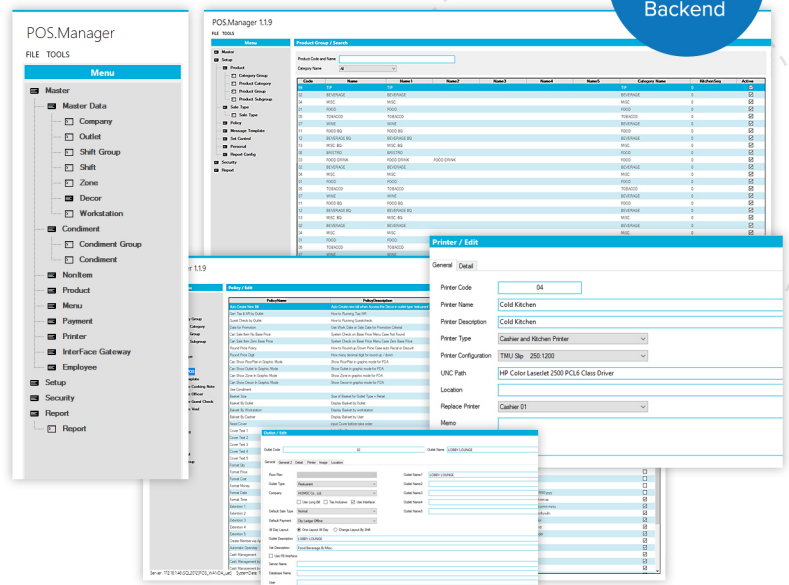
Backend

POS.Manager
FILE TOOLS
Menu
Master
Master Data
Company
Outlet
Shift Group
Shift
Zone
Decor
Workstation
Condiment
Condiment Group
Condiment
NonItem
Product
Menu
Payment
Printer
InterFace Gateway
Employee
Setup
Security
Report
Report

POS.Manager 1.1.9
FILE TOOLS
Menu
Product Group / Search
Product Code and Name
Category Name
All

| Code | Name | Name1 | Name2 | Name3 | Name4 | Name5 | Category Name | KitchenSeq | Active |
|---|---|---|---|---|---|---|---|---|---|
| 10 | TIP | TIP | | | | | TIP | 0 | |
| 20 | BEVERAGE | BEVERAGE | | | | | BEVERAGE | 0 | |
| 21 | MISC | MISC | | | | | MISC | 0 | |
| 22 | FOOD | FOOD | | | | | FOOD | 0 | |
| 23 | TOBACCO | TOBACCO | | | | | TOBACCO | 0 | |
| 24 | WINE | WINE | | | | | WINE | 0 | |
| 25 | FOOD BG | FOOD BG | | | | | FOOD | 0 | |
| 26 | BEVERAGE BG | BEVERAGE BG | | | | | BEVERAGE | 0 | |
| 27 | MISC BG | MISC BG | | | | | MISC | 0 | |
| 28 | BRISTRO | BRISTRO | | | | | FOOD | 0 | |
| 29 | FOOD DRINK | FOOD DRINK | FOOD DRINK | | | | FOOD | 0 | |

Printer / Edit
General Detail
Printer Code 04
Printer Name Cold Kitchen
Printer Description Cold Kitchen
Printer Type Cashier and Kitchen Printer
Printer Configuration TMU Slip 250:1200
UNC Path HP Color LaserJet 2500 PCL6 Class Driver
Location
Replace Printer Cashier 01
Memo

Outlet / Edit
Outlet Code 02
Outlet Name LOBBY LOUNGE
General
Outlet Type Restaurant
Company
Default Payment
Outlet Description LOBBY LOUNGE
Vat Description Food Beverage & Misc
Server Name
Database Name
User